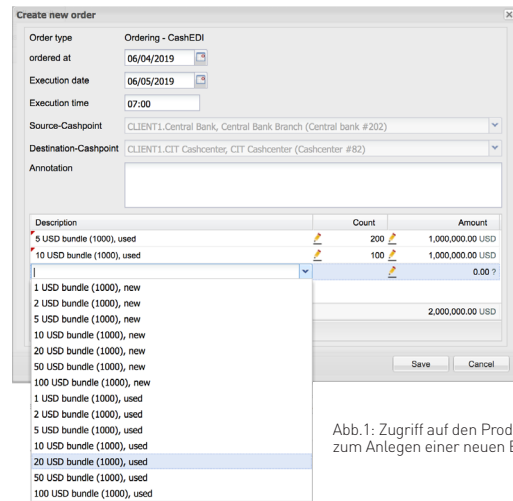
Create new order

Order type Ordering - CashEDI
ordered at 06/04/2019
Execution date 06/05/2019
Execution time 07:00
Source-Cashpoint CLIENT1.Central Bank, Central Bank Branch (Central bank #202)
Destination-Cashpoint CLIENT1.CIT Cashcenter, CIT Cashcenter (Cashcenter #82)
Annotation

| Description | Count | Amount |
|---|---|---|
| 5 USD bundle (1000), used | 200 | 1,000,000.00 USD |
| 10 USD bundle (1000), used | 100 | 1,000,000.00 USD |
| | | 0.00 ? |
| | | 2,000,000.00 USD |

1 USD bundle (1000), new
2 USD bundle (1000), new
5 USD bundle (1000), new
10 USD bundle (1000), new
20 USD bundle (1000), new
50 USD bundle (1000), new
100 USD bundle (1000), new
1 USD bundle (1000), used
2 USD bundle (1000), used
5 USD bundle (1000), used
10 USD bundle (1000), used
20 USD bundle (1000), used
50 USD bundle (1000), used
100 USD bundle (1000), used

Save Cancel

Abb.1: Zugriff auf den Prod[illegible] zum Anlegen einer neuen E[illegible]